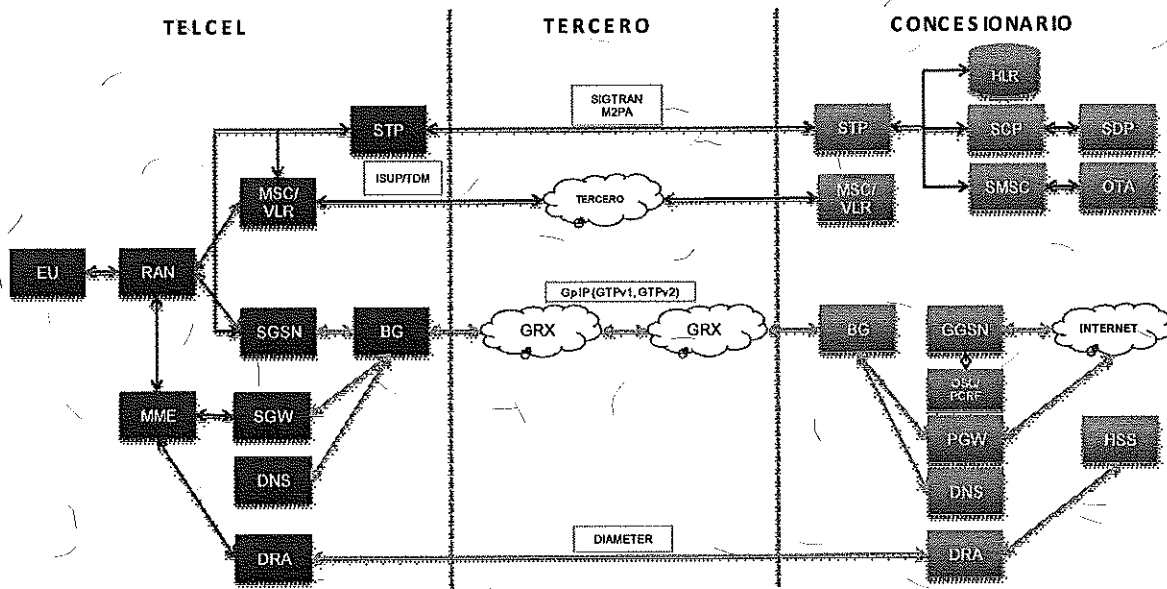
TELCEL

TERCERO

CONCESIONARIO

HLR

SIGTRAN M2PA

STP

STP

SCP

SDP

ISUP/TDM

MSC/ VLR

TERCERO

MSC/ VLR

SMSC

OTA

EU

RAN

GpIP (GTPv1, GTPv2)

SGSN

BG

GRX

GRX

BG

GGSN

INTERNET

OSC/ PCRF

MME

SGW

PGW

HSS

DNS

DNS

DRA

DIAMETER

DRA